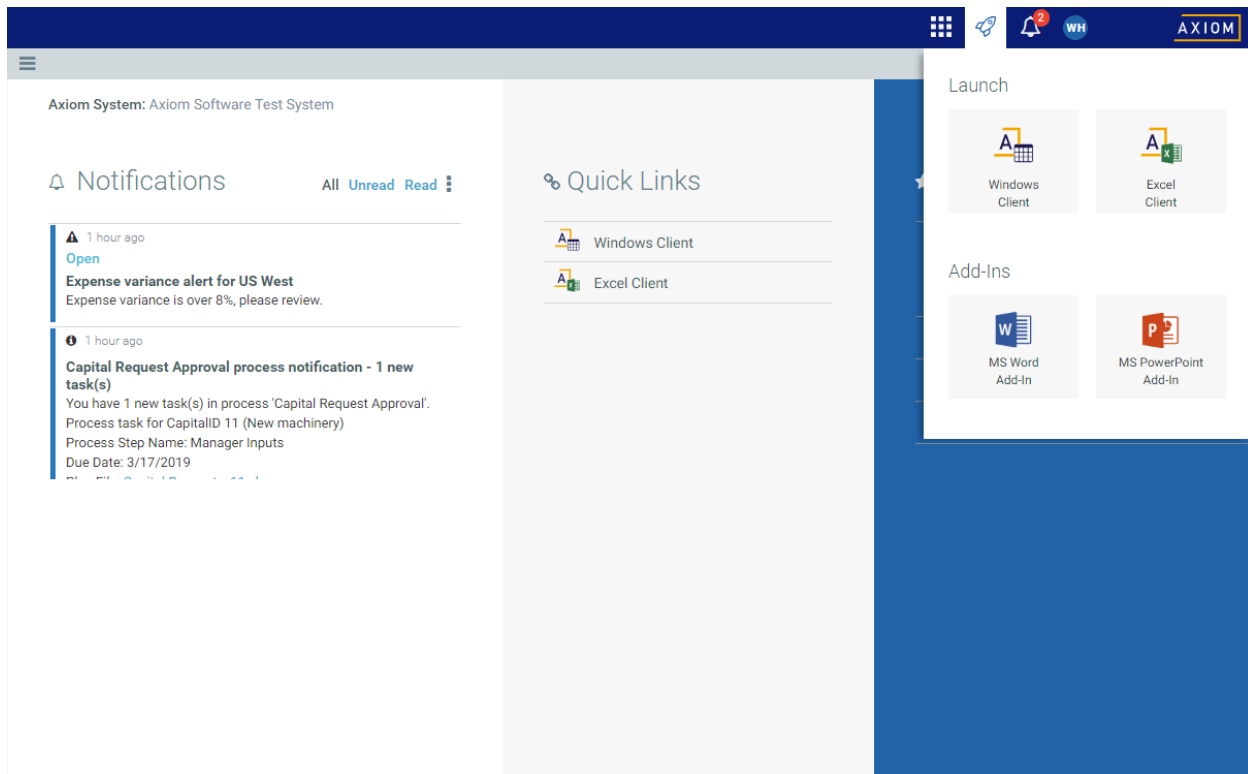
2 WH AXIOM

Axiom System: Axiom Software Test System

Notifications All Unread Read

1 hour ago
Open
Expense variance alert for US West
Expense variance is over 8%, please review.

1 hour ago
Capital Request Approval process notification - 1 new task(s)
You have 1 new task(s) in process 'Capital Request Approval'.
Process task for CapitalID 11 (New machinery)
Process Step Name: Manager Inputs
Due Date: 3/17/2019
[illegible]

Quick Links
Windows Client
Excel Client

Launch
Windows Client
Excel Client

Add-Ins
MS Word Add-In
MS PowerPoint Add-In